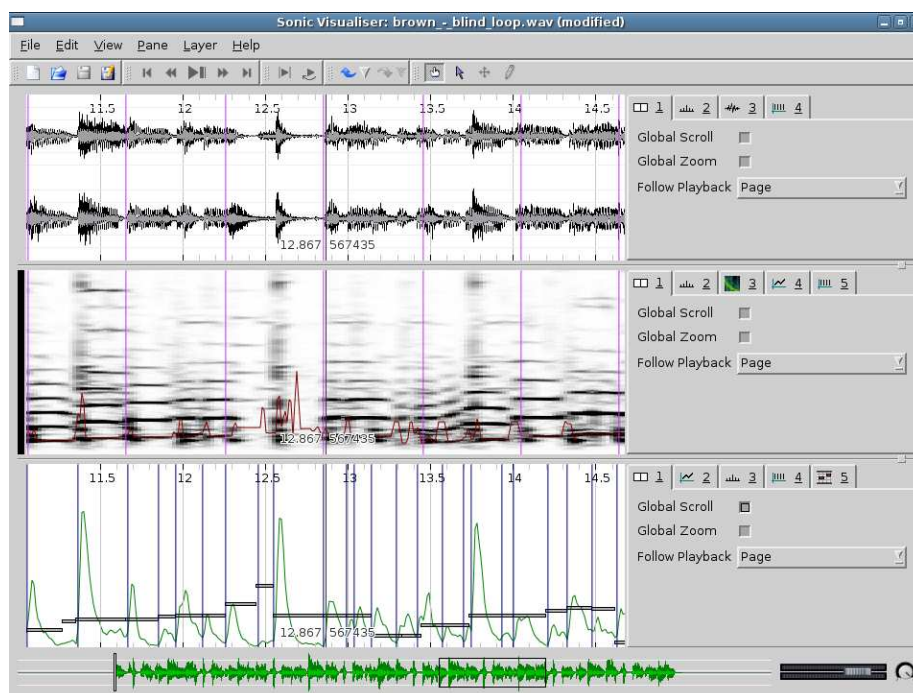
Sonic Visualiser: brown_-_blind_loop.wav (modified)

File Edit View Pane Layer Help

11.5 12 12.5 13 13.5 14 14.5

12.867 567435

1 2 3 4

Global Scroll
Global Zoom
Follow Playback Page

12.867 567435

1 2 3 4 5

Global Scroll
Global Zoom
Follow Playback Page

11.5 12 12.5 13 13.5 14 14.5

12.867 567435

1 2 3 4 5

Global Scroll
Global Zoom
Follow Playback Page